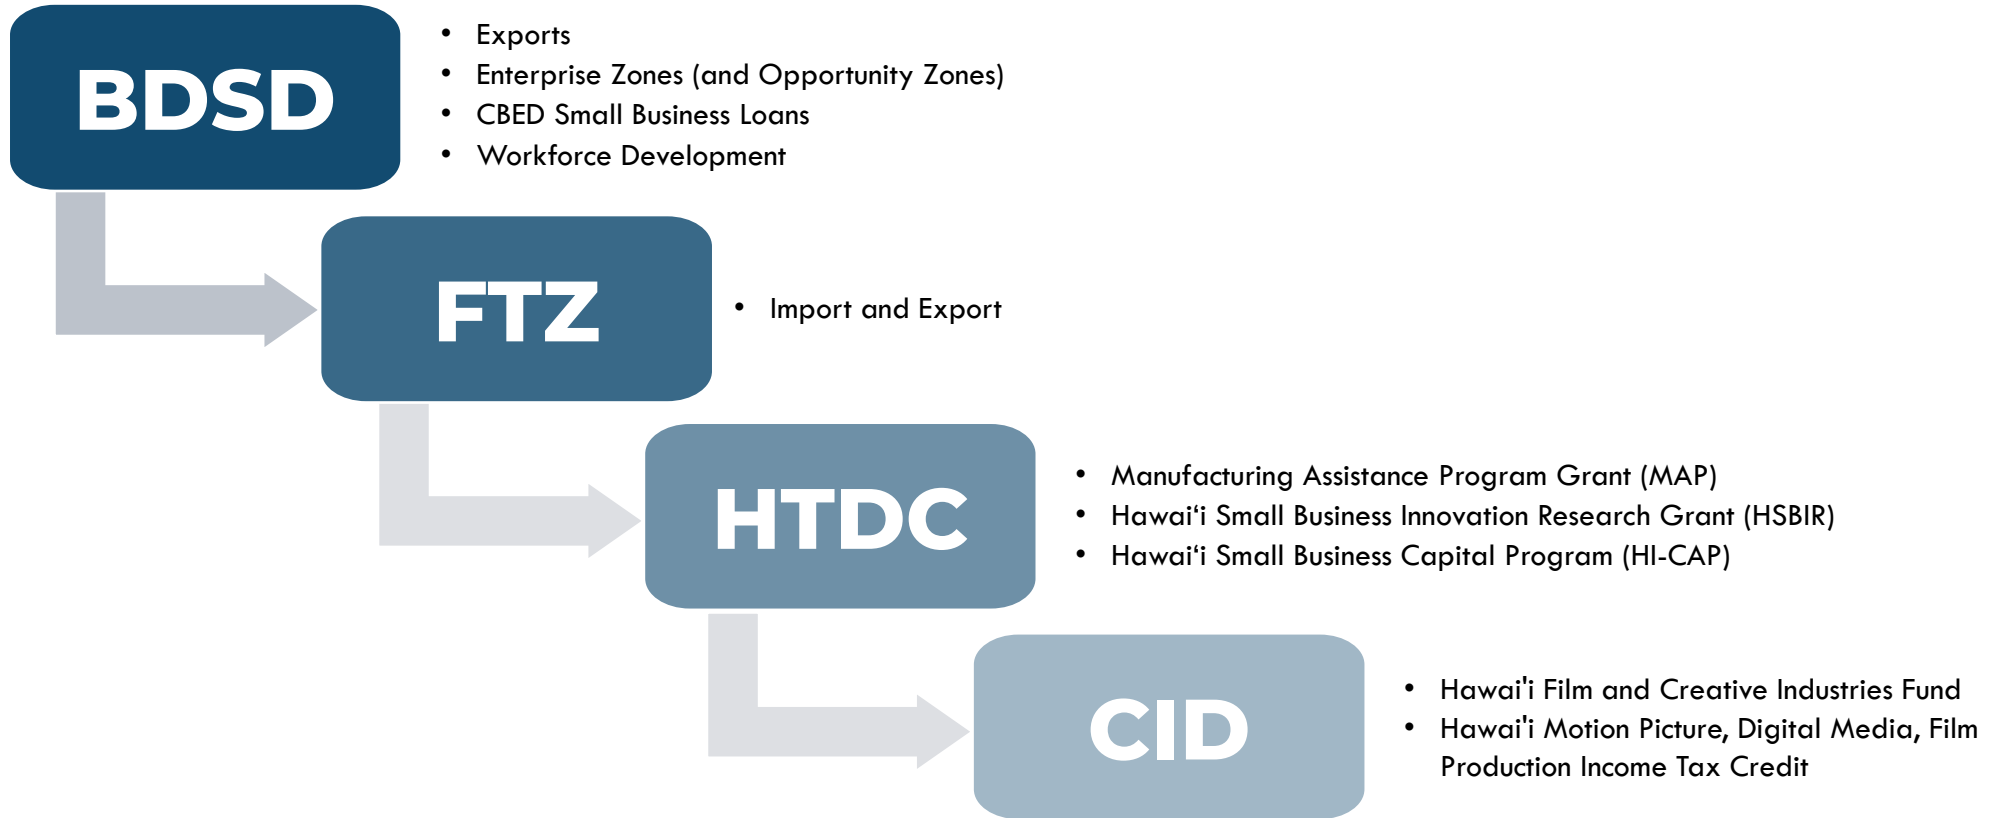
BDSD

- Exports
- Enterprise Zones (and Opportunity Zones)
- CBED Small Business Loans
- Workforce Development

FTZ

- Import and Export

HTDC

- Manufacturing Assistance Program Grant (MAP)
- Hawai‘i Small Business Innovation Research Grant (HSBIR)
- Hawai‘i Small Business Capital Program (HI-CAP)

CID

- Hawai'i Film and Creative Industries Fund
- Hawai'i Motion Picture, Digital Media, Film Production Income Tax Credit